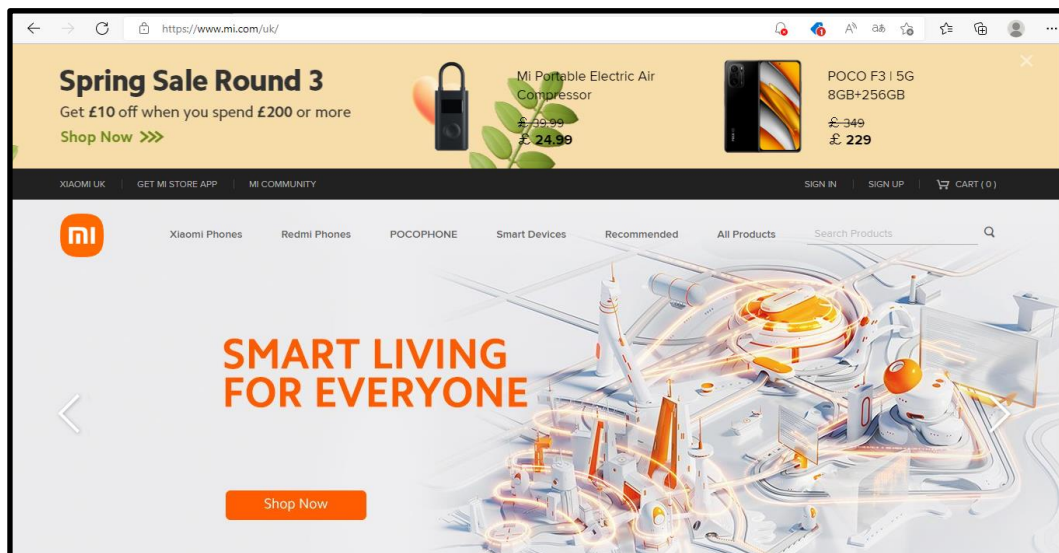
https://www.mi.com/uk/

Spring Sale Round 3
Get £10 off when you spend £200 or more
Shop Now >>>

Mi Portable Electric Air Compressor
£ 39.99
£ 24.99

POCO F3 | 5G
8GB+256GB
£ 349
£ 229

XIAOMI UK | GET MI STORE APP | MI COMMUNITY

SIGN IN | SIGN UP | CART ( 0 )

mi

Xiaomi Phones Redmi Phones POCOPHONE Smart Devices Recommended All Products Search Products

SMART LIVING
FOR EVERYONE

Shop Now